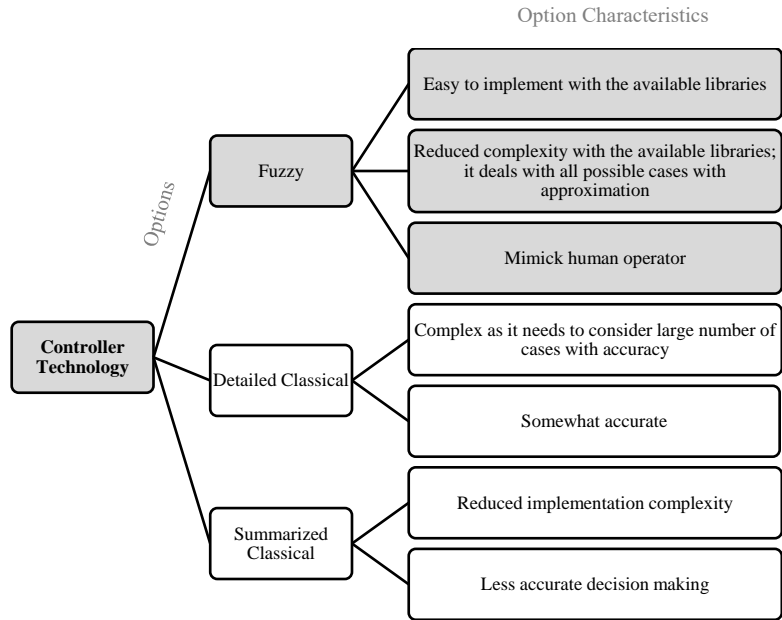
Option Characteristics

Options

Controller Technology

Fuzzy

Easy to implement with the available libraries

Reduced complexity with the available libraries; it deals with all possible cases with approximation

Mimick human operator

Detailed Classical

Complex as it needs to consider large number of cases with accuracy

Somewhat accurate

Summarized Classical

Reduced implementation complexity

Less accurate decision making